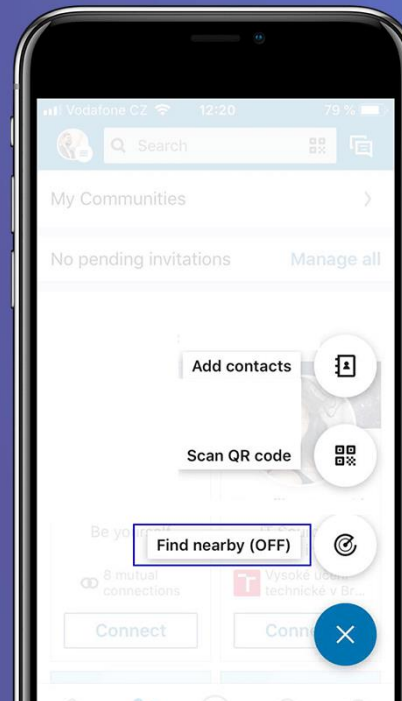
Vodafone CZ 12:20 79 %

Search

My Communities

No pending invitations Manage all

Add contacts

Scan QR code

Be yo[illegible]

Find nearby (OFF)

8 mutual connections

Vysoké učen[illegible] technické v Br...

Connect

Conn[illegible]